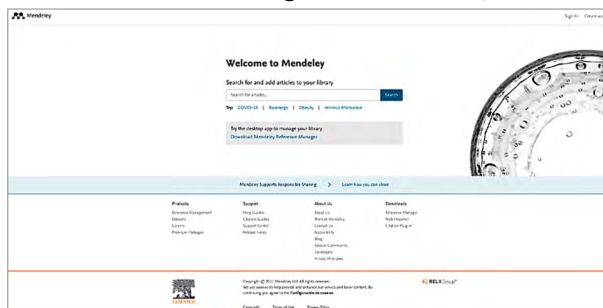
Mendeley

Sign In Create account

Welcome to Mendeley

Search for and add articles to your library

Search for articles...

Search

Try: COVID-19 | Bioenergy | Obesity | Immune Modulation

Try the desktop app to manage your library

Download Mendeley Reference Manager

Mendeley Supports Responsible Sharing > Learn how you can share

Products
Reference Management
Datasets
Careers
Premium Packages

Support
Help Guides
Citation Guides
Support Center
Release Notes

About Us
About Us
Work at Mendeley
Contact Us
Accessibility
Blog
Mendeley Community
Developers
Privacy Principles

Downloads
Reference Manager
Web Importer
Citation Plug-in

ELSEVIER

Copyright © 2021 Mendeley Ltd. All rights reserved.
We use cookies to help provide and enhance our service and tailor content. By continuing you agree to the Configuración de cookies

Copyright Terms of Use Privacy Policy

RELX Group™